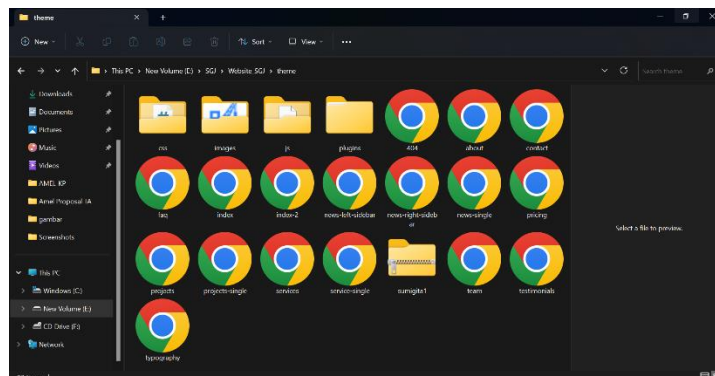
theme

New | Sort | View | ...

This PC > New Volume (E:) > SGJ > Website SGJ > theme

Search theme

Downloads
Documents
Pictures
Music
Videos
AMEL KP
Amel Proposal IA
gambar
Screenshots

This PC
Windows (C:)
New Volume (E:)
CD Drive (F:)
Network

css
images
js
plugins
404
about
contact
faq
index
index-2
news-left-sidebar
news-right-sidebar
news-single
pricing
projects
projects-single
services
service-single
sunsigita1
team
testimonials
typography

Select a file to preview.